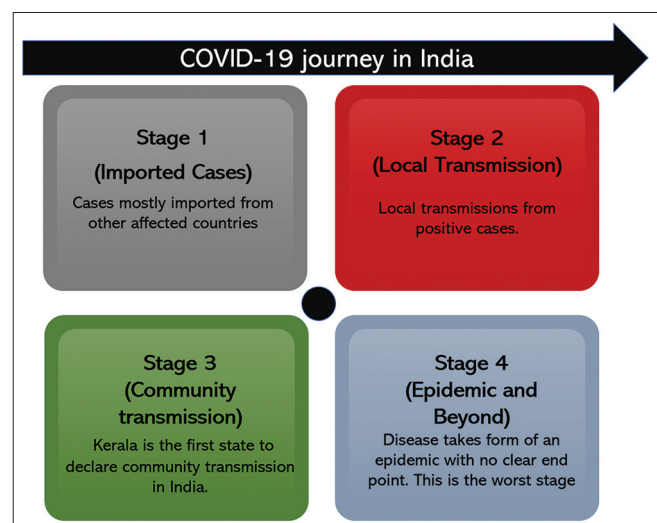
COVID-19 journey in India

Stage 1
(Imported Cases)
Cases mostly imported from other affected countries

Stage 2
(Local Transmission)
Local transmissions from positive cases.

Stage 3
(Community transmission)
Kerala is the first state to declare community transmission in India.

Stage 4
(Epidemic and Beyond)
Disease takes form of an epidemic with no clear end point. This is the worst stage